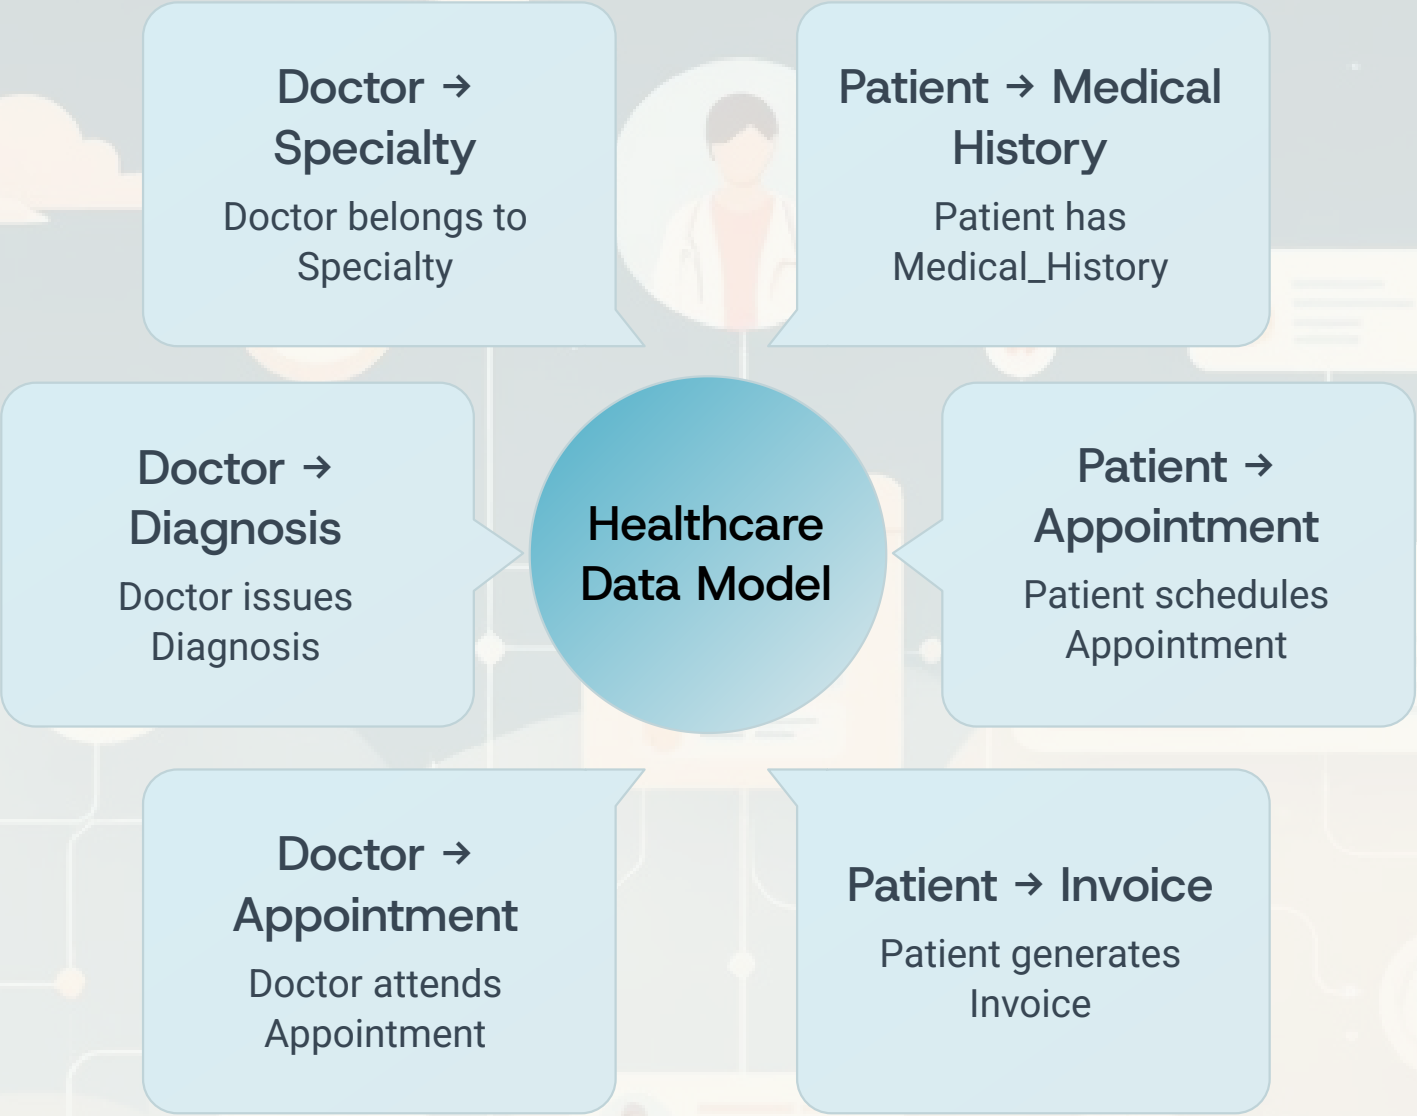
Doctor → Specialty

Doctor belongs to Specialty

Patient → Medical History

Patient has Medical_History

Doctor → Diagnosis

Doctor issues Diagnosis

Healthcare Data Model

Patient → Appointment

Patient schedules Appointment

Doctor → Appointment

Doctor attends Appointment

Patient → Invoice

Patient generates Invoice